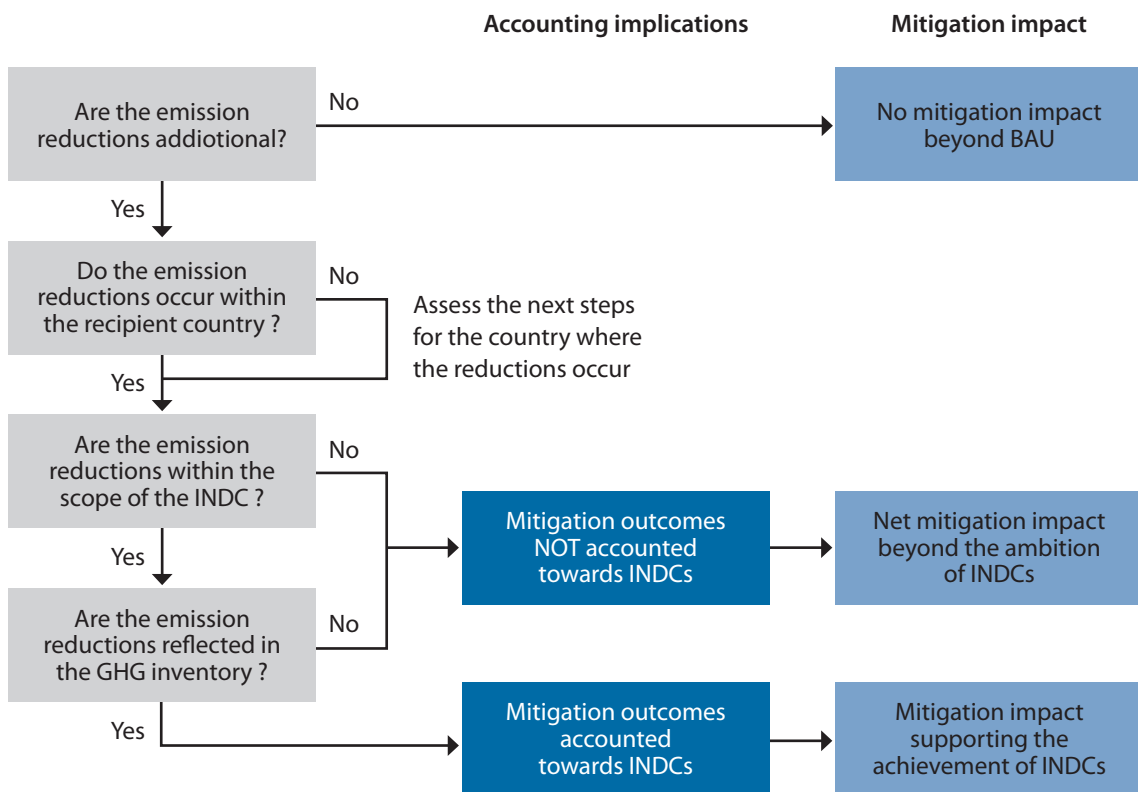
Accounting implications

Mitigation impact

Are the emission reductions addiotional?

No

No mitigation impact beyond BAU

Yes

Do the emission reductions occur within the recipient country ?

No

Assess the next steps for the country where the reductions occur

Yes

Are the emission reductions within the scope of the INDC ?

No

Mitigation outcomes NOT accounted towards INDCs

Net mitigation impact beyond the ambition of INDCs

Yes

Are the emission reductions reflected in the GHG inventory ?

No

Yes

Mitigation outcomes accounted towards INDCs

Mitigation impact supporting the achievement of INDCs